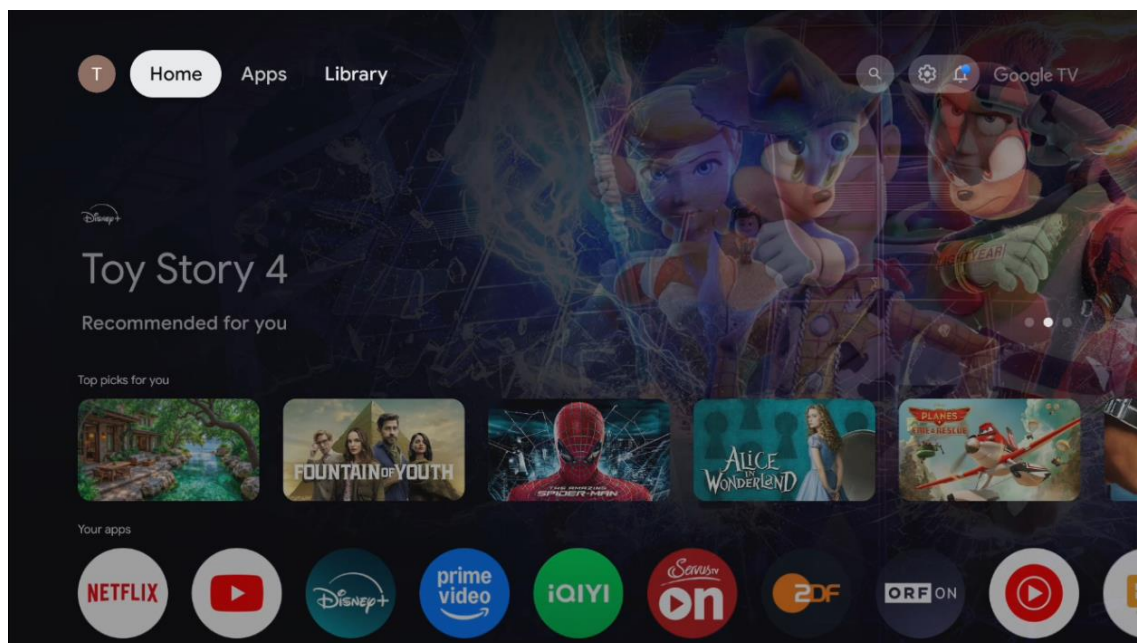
T Home Apps Library

Google TV

Disney+

Toy Story 4

Recommended for you

Top picks for you

FOUNTAIN OF YOUTH

THE AMAZING SPIDER-MAN

ALICE IN WONDERLAND

PLANES FIRE & RESCUE

Your apps

NETFLIX

Disney+

prime video

iQIYI

ServusTV on

2DF

ORF ON